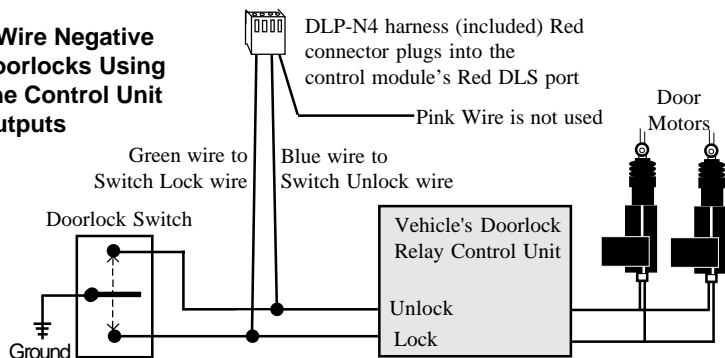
Wire Negative
oorlocks Using
he Control Unit
utputs

DLP-N4 harness (included) Red connector plugs into the control module's Red DLS port

Pink Wire is not used

Door Motors

Green wire to Switch Lock wire

Blue wire to Switch Unlock wire

Doorlock Switch

Vehicle's Doorlock Relay Control Unit

Unlock

Lock

Ground